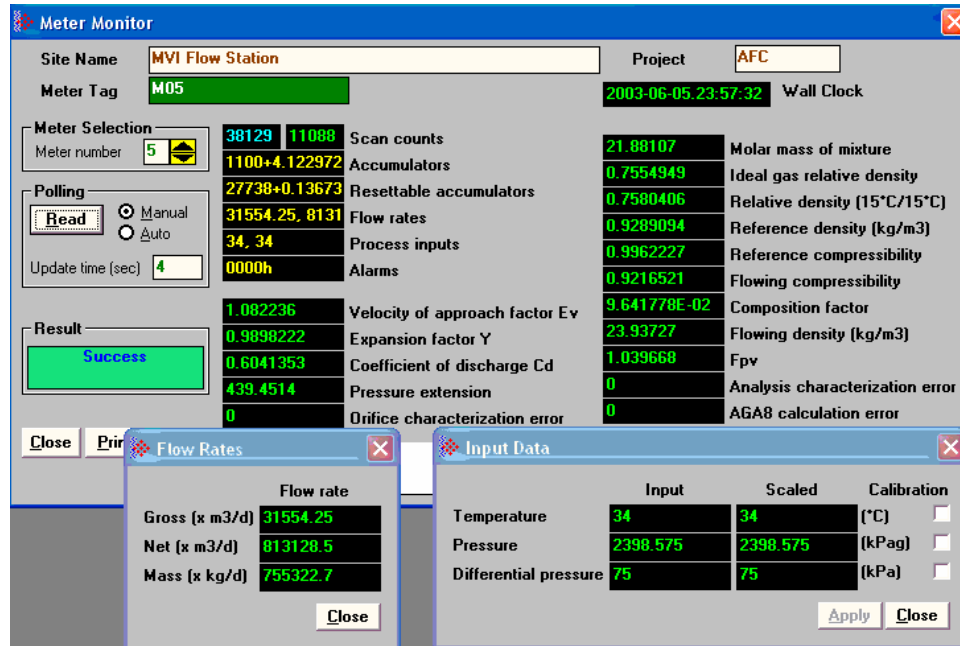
Meter Monitor

Site Name MVI Flow Station
Project AFC
Meter Tag M05
2003-06-05.23:57:32 Wall Clock

Meter Selection
Meter number 5

Polling
Read
Manual
Auto
Update time (sec) 4

Result
Success

| | |
|---|---|
| 38129 11088 | Scan counts |
| 1100+4.122972 | Accumulators |
| 27738+0.13673 | Resettable accumulators |
| 31554.25, 8131 | Flow rates |
| 34, 34 | Process inputs |
| 0000h | Alarms |
| 1.082236 | Velocity of approach factor Ev |
| 0.9898222 | Expansion factor Y |
| 0.6041353 | Coefficient of discharge Cd |
| 439.4514 | Pressure extension |
| 0 | Orifice characterization error |

| | |
|---|---|
| 21.88107 | Molar mass of mixture |
| 0.7554949 | Ideal gas relative density |
| 0.7580406 | Relative density (15°C/15°C) |
| 0.9289094 | Reference density (kg/m3) |
| 0.9962227 | Reference compressibility |
| 0.9216521 | Flowing compressibility |
| 9.641778E-02 | Composition factor |
| 23.93727 | Flowing density (kg/m3) |
| 1.039668 | Fpv |
| 0 | Analysis characterization error |
| 0 | AGA8 calculation error |

Close Pri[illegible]

Flow Rates

| | Flow rate |
|---|---|
| Gross (x m3/d) | 31554.25 |
| Net (x m3/d) | 813128.5 |
| Mass (x kg/d) | 755322.7 |

Close

Input Data

| | Input | Scaled | Calibration |
|---|---|---|---|
| Temperature | 34 | 34 | (°C) |
| Pressure | 2398.575 | 2398.575 | (kPag) |
| Differential pressure | 75 | 75 | (kPa) |

Apply Close